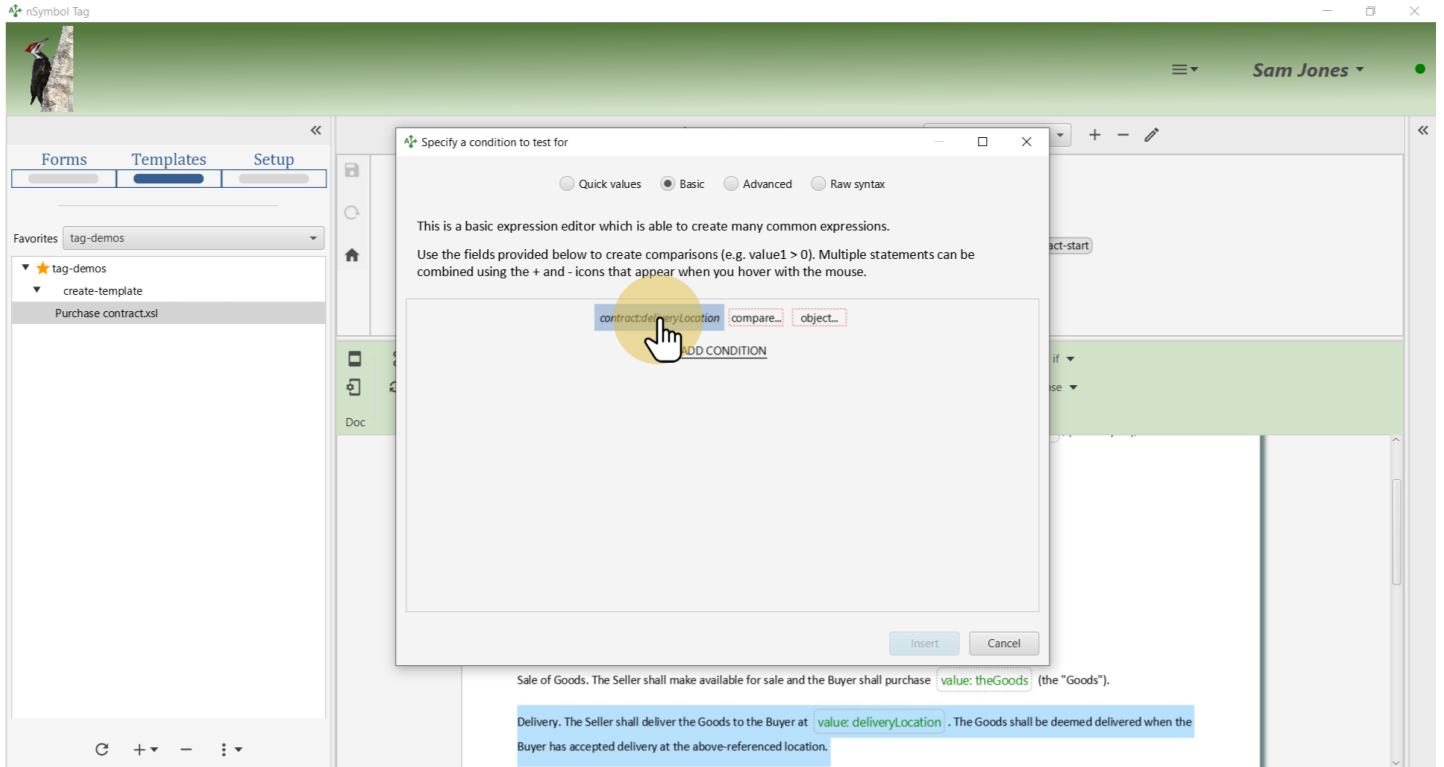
nSymbol Tag

Sam Jones

«

Forms Templates Setup

Favorites tag-demos

tag-demos
create-template
Purchase contract.xsl

Specify a condition to test for

Quick values Basic Advanced Raw syntax

This is a basic expression editor which is able to create many common expressions.

Use the fields provided below to create comparisons (e.g. value1 > 0). Multiple statements can be combined using the + and - icons that appear when you hover with the mouse.

contract:deliveryLocation compare... object...

ADD CONDITION

Insert Cancel

act-start

if

se

Doc

Sale of Goods. The Seller shall make available for sale and the Buyer shall purchase value: theGoods (the "Goods").

Delivery. The Seller shall deliver the Goods to the Buyer at value: deliveryLocation . The Goods shall be deemed delivered when the Buyer has accepted delivery at the above-referenced location.